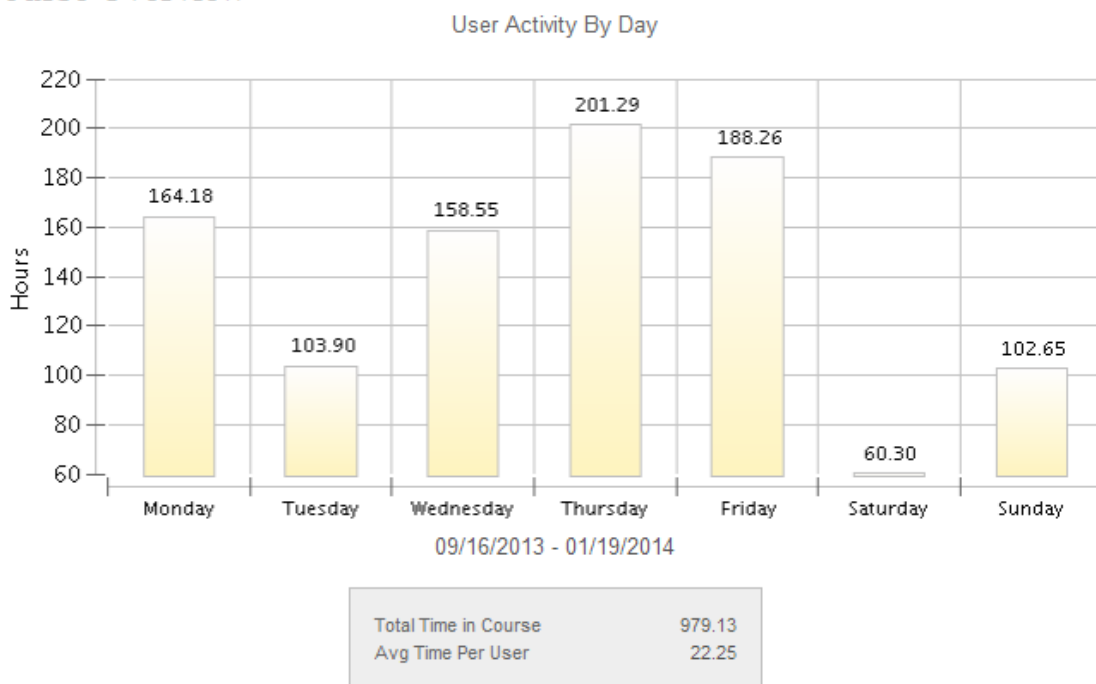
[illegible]

User Activity By Day

220
200
180
160
140
120
100
80
60

Hours

164.18
103.90
158.55
201.29
188.26
60.30
102.65

Monday Tuesday Wednesday Thursday Friday Saturday Sunday

09/16/2013 - 01/19/2014

| | |
|---|---|
| Total Time in Course | 979.13 |
| Avg Time Per User | 22.25 |